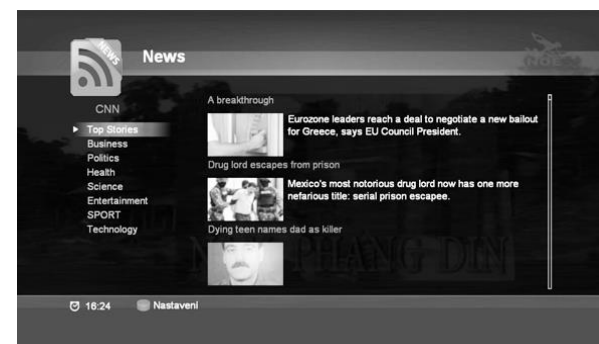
NEWS

News

CNN

Top Stories
Business
Politics
Health
Science
Entertainment
SPORT
Technology

A breakthrough

Eurozone leaders reach a deal to negotiate a new bailout for Greece, says EU Council President.

Drug lord escapes from prison

Mexico's most notorious drug lord now has one more nefarious title: serial prison escapee.

Dying teen names dad as killer

16:24 Nastavení